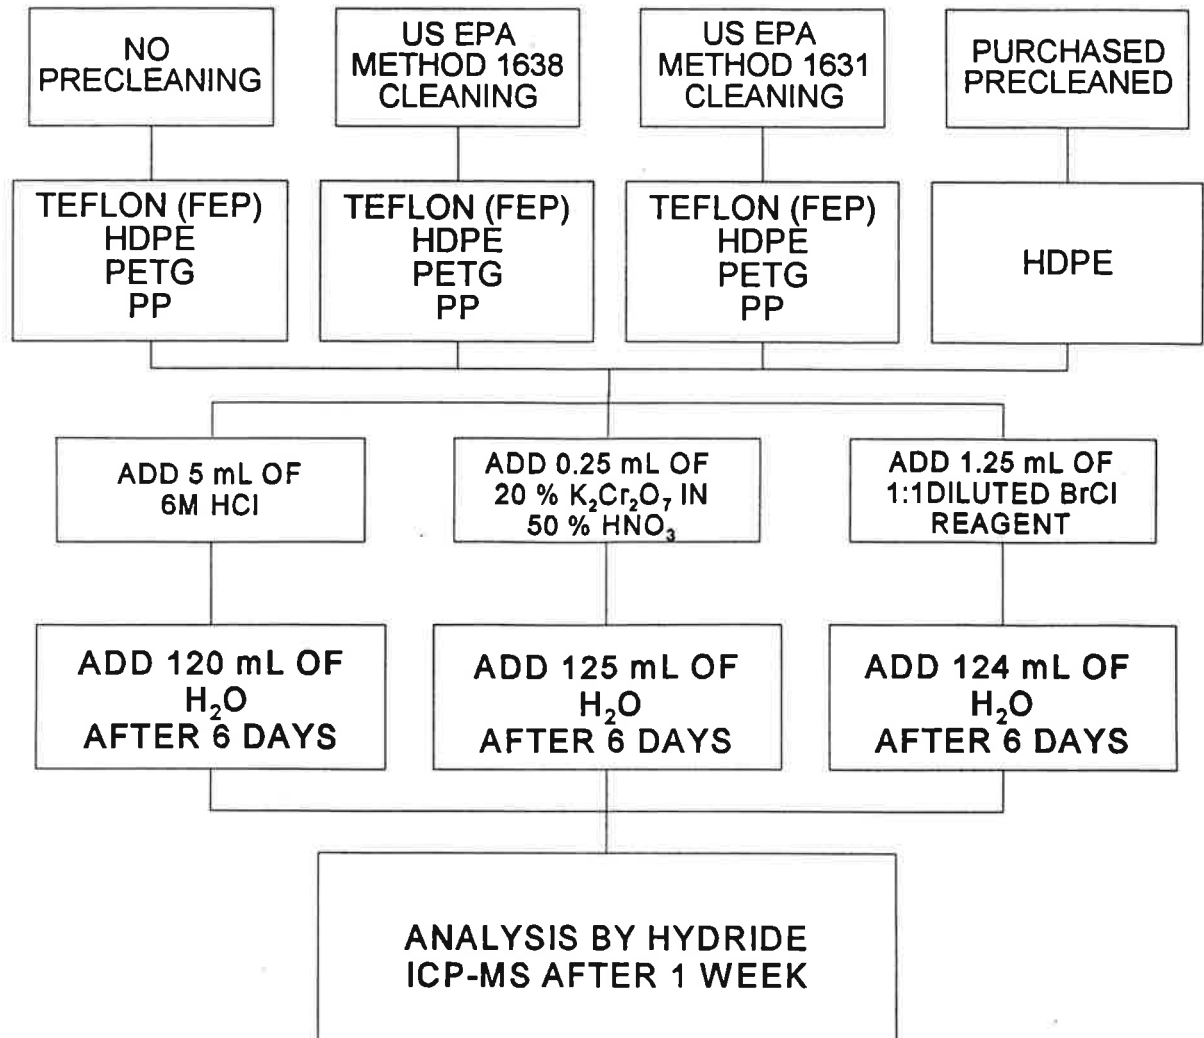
NO PRECLEANING

US EPA METHOD 1638 CLEANING

US EPA METHOD 1631 CLEANING

PURCHASED PRECLEANED

TEFLON (FEP)
HDPE
PETG
PP

TEFLON (FEP)
HDPE
PETG
PP

TEFLON (FEP)
HDPE
PETG
PP

HDPE

ADD 5 mL OF 6M HCl

ADD 0.25 mL OF 20 % $K_2Cr_2O_7$ IN 50 % $HNO_3$

ADD 1.25 mL OF 1:1DILUTED BrCl REAGENT

ADD 120 mL OF $H_2O$ AFTER 6 DAYS

ADD 125 mL OF $H_2O$ AFTER 6 DAYS

ADD 124 mL OF $H_2O$ AFTER 6 DAYS

ANALYSIS BY HYDRIDE ICP-MS AFTER 1 WEEK